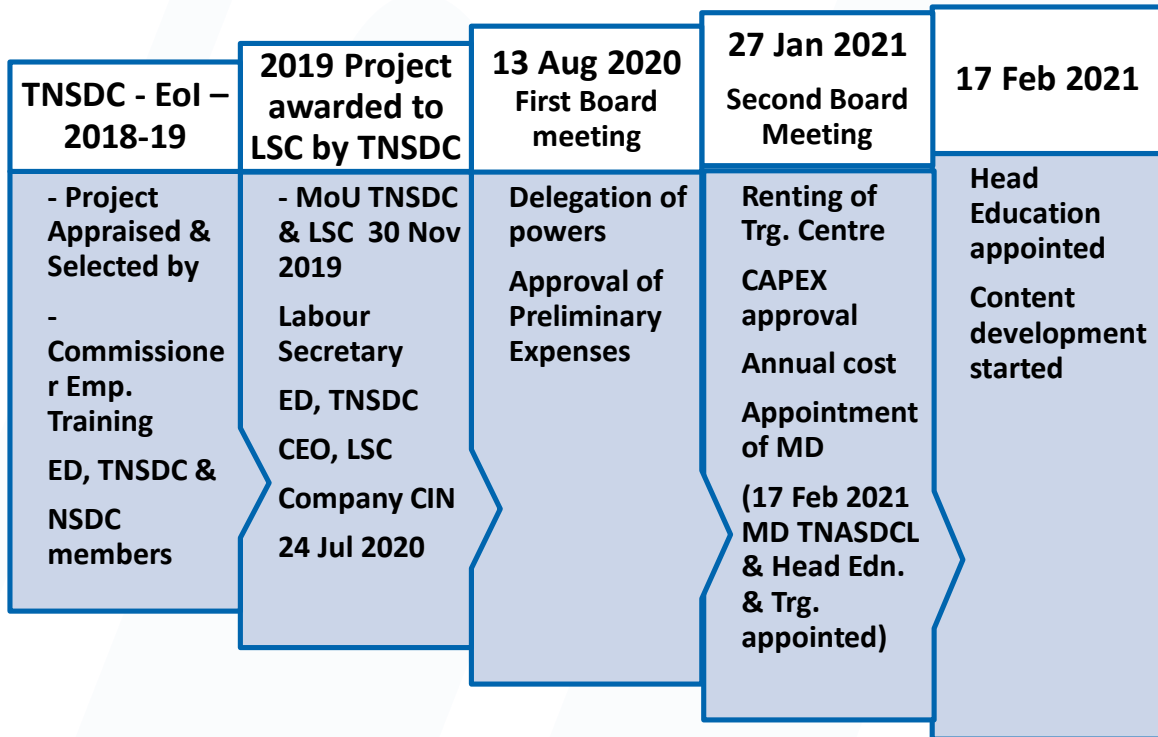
TNSDC - EoI – 2018-19

- Project Appraised & Selected by

- Commissioner Emp. Training

ED, TNSDC &

NSDC members

2019 Project awarded to LSC by TNSDC

- MoU TNSDC & LSC 30 Nov 2019

Labour Secretary

ED, TNSDC

CEO, LSC

Company CIN

24 Jul 2020

13 Aug 2020
First Board meeting

Delegation of powers

Approval of Preliminary Expenses

27 Jan 2021
Second Board Meeting

Renting of Trg. Centre

CAPEX approval

Annual cost

Appointment of MD

(17 Feb 2021 MD TNASDCL & Head Edn. & Trg. appointed)

17 Feb 2021

Head Education appointed

Content development started